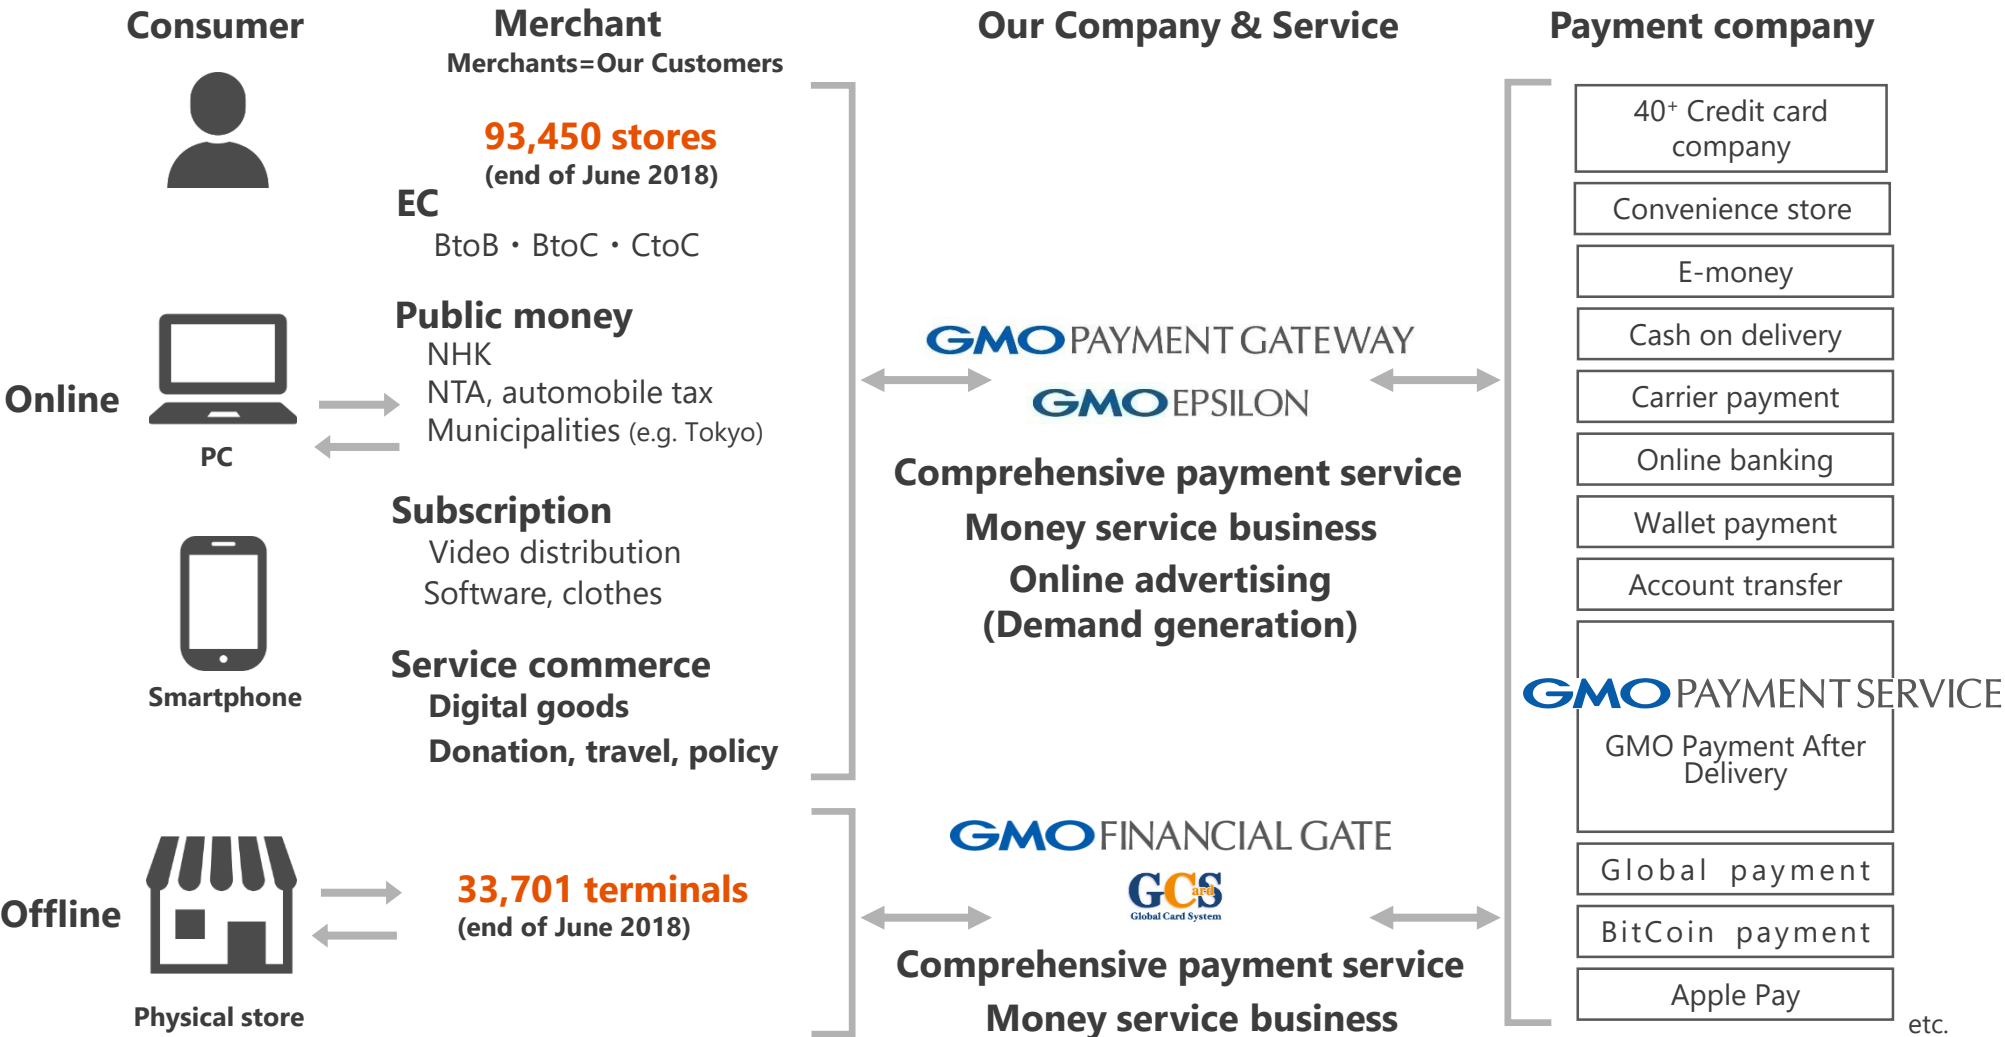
Consumer

Merchant
Merchants=Our Customers

Our Company & Service

Payment company

93,450 stores
(end of June 2018)

EC
BtoB・BtoC・CtoC

Public money
NHK
NTA, automobile tax
Municipalities (e.g. Tokyo)

Online

PC

Subscription
Video distribution
Software, clothes

Service commerce
Digital goods
Donation, travel, policy

Smartphone

GMO PAYMENT GATEWAY
GMO EPSILON

Comprehensive payment service
Money service business
Online advertising
(Demand generation)

40$^{+}$ Credit card company

Convenience store

E-money

Cash on delivery

Carrier payment

Online banking

Wallet payment

Account transfer

GMO PAYMENT SERVICE
GMO Payment After Delivery

Global payment

BitCoin payment

Apple Pay

etc.

Offline

Physical store

33,701 terminals
(end of June 2018)

GMO FINANCIAL GATE
GCard
Global Card System

Comprehensive payment service
Money service business